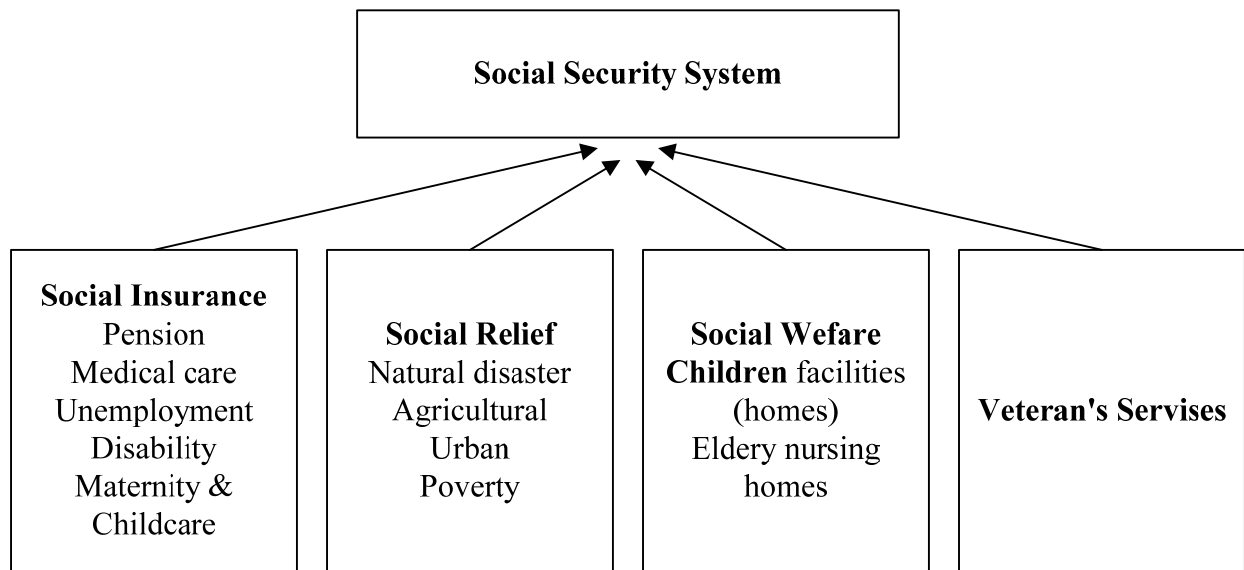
Social Security System

Social Insurance
Pension
Medical care
Unemployment
Disability
Maternity &
Childcare

Social Relief
Natural disaster
Agricultural
Urban
Poverty

Social Wefare
Children facilities
(homes)
Eldery nursing
homes

Veteran's Servises